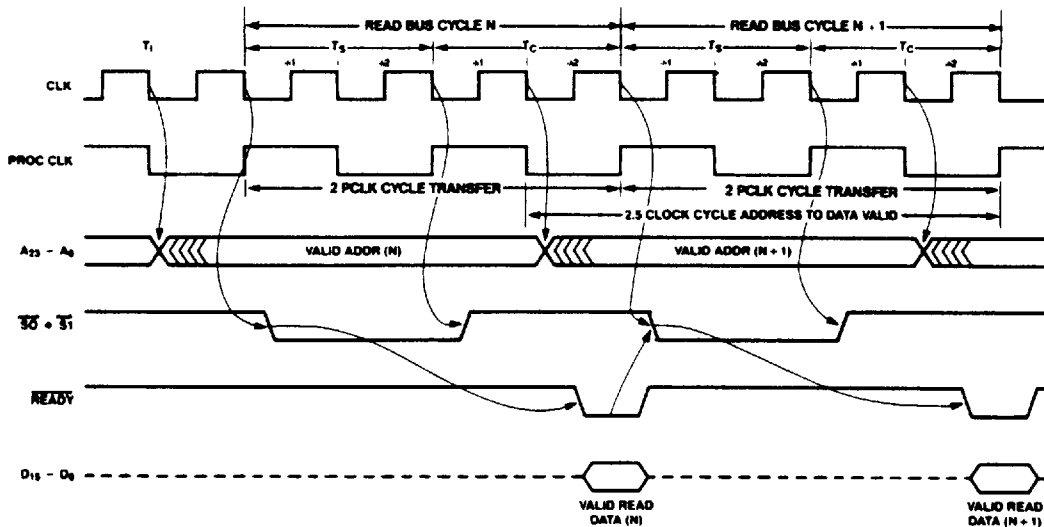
READ BUS CYCLE N
READ BUS CYCLE N + 1

$T_I$
$T_S$
$T_C$
$T_S$
$T_C$

φ1 φ2 φ1 φ2 φ1 φ2 φ1 φ2

CLK

PROC CLK

2 PCLK CYCLE TRANSFER
2 PCLK CYCLE TRANSFER
2.5 CLOCK CYCLE ADDRESS TO DATA VALID

$A_{23} - A_0$
VALID ADDR (N)
VALID ADDR (N + 1)

$\overline{S0} + \overline{S1}$

$\overline{READY}$

$D_{15} - D_0$

VALID READ DATA (N)
VALID READ DATA (N + 1)